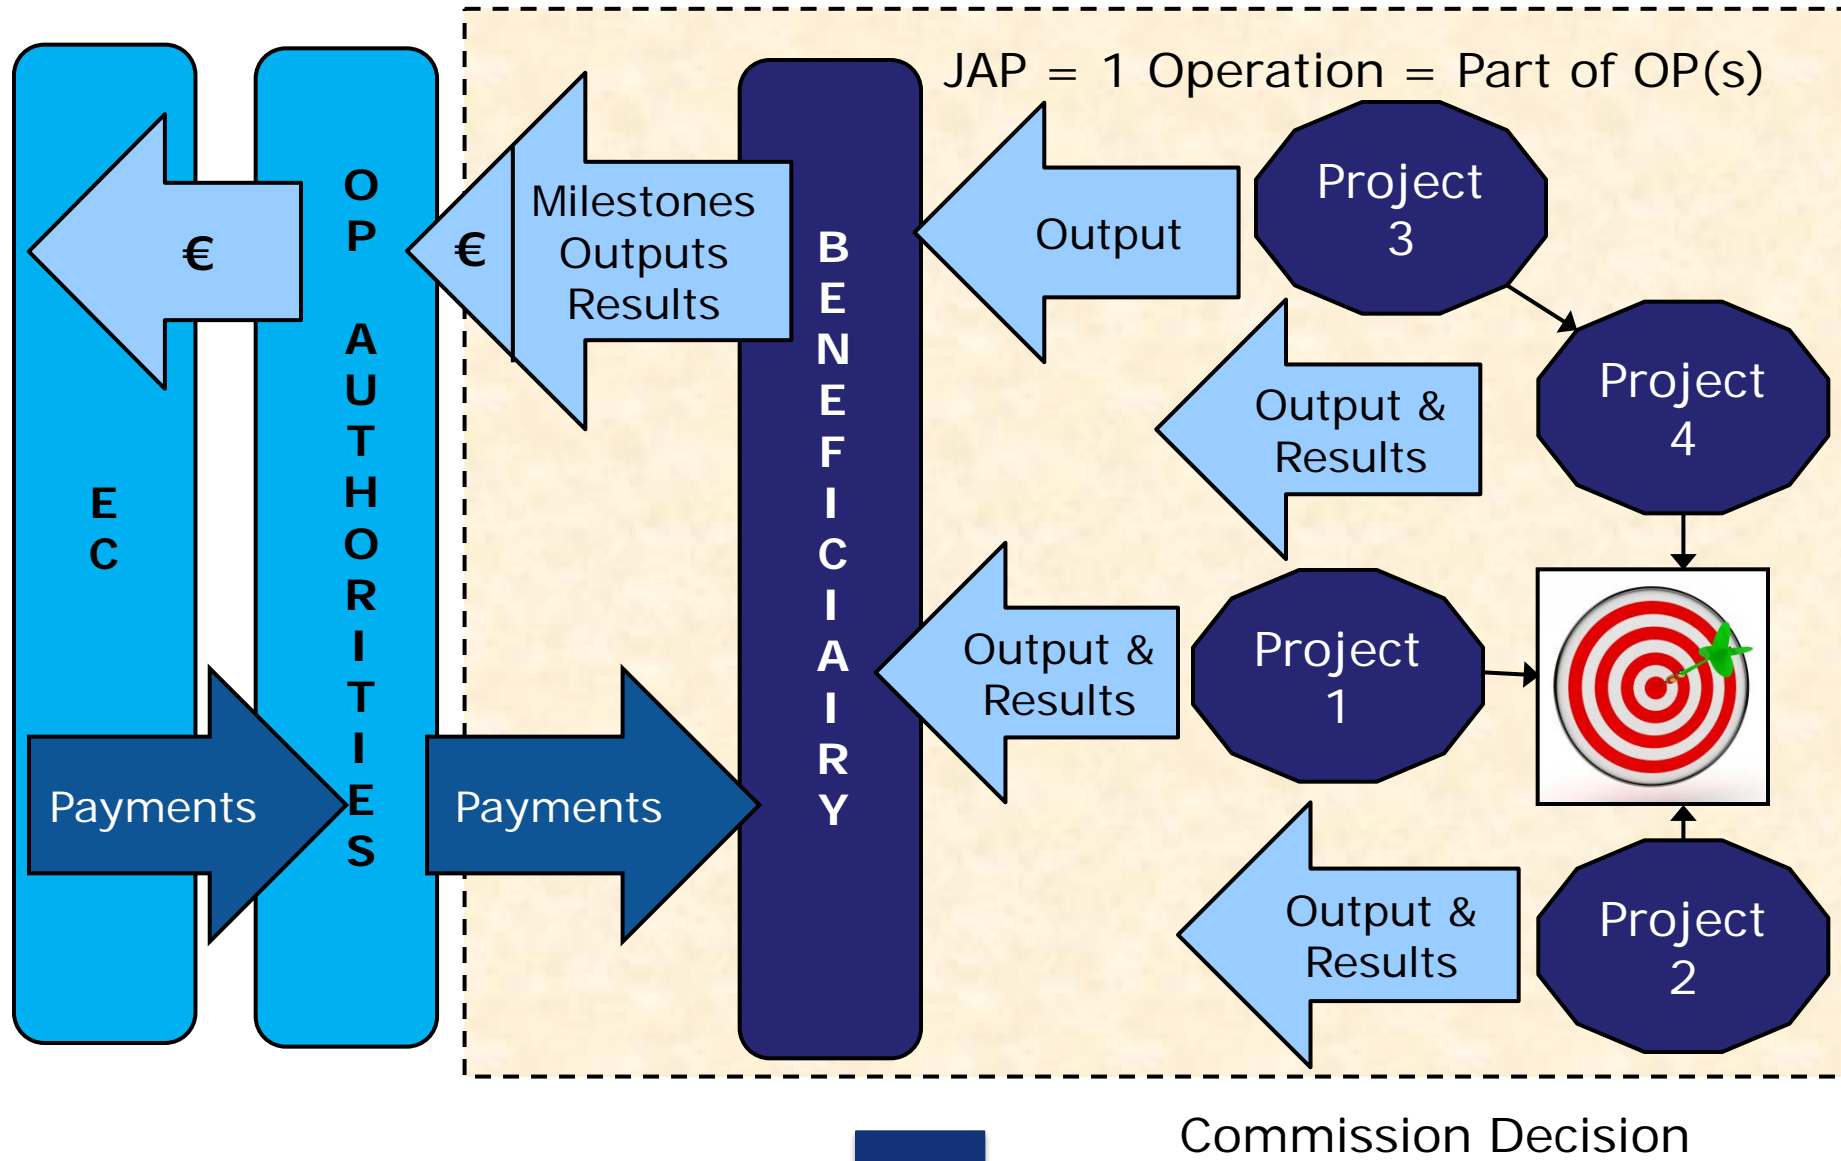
JAP = 1 Operation = Part of OP(s)

E
C

€

Payments

O
P

A
U
T
H
O
R
I
T
I
E
S

€

Milestones
Outputs
Results

Payments

B
E
N
E
F
I
C
I
A
I
R
Y

Output

Project
3

Output &
Results

Project
4

Output &
Results

Project
1

Output &
Results

Project
2

Commission Decision